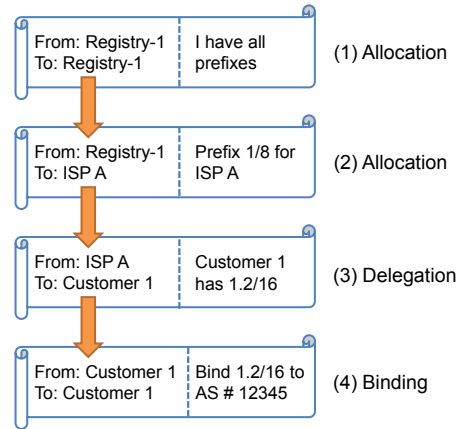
From: Registry-1
To: Registry-1

I have all prefixes

(1) Allocation

From: Registry-1
To: ISP A

Prefix 1/8 for ISP A

(2) Allocation

From: ISP A
To: Customer 1

Customer 1 has 1.2/16

(3) Delegation

From: Customer 1
To: Customer 1

Bind 1.2/16 to AS # 12345

(4) Binding